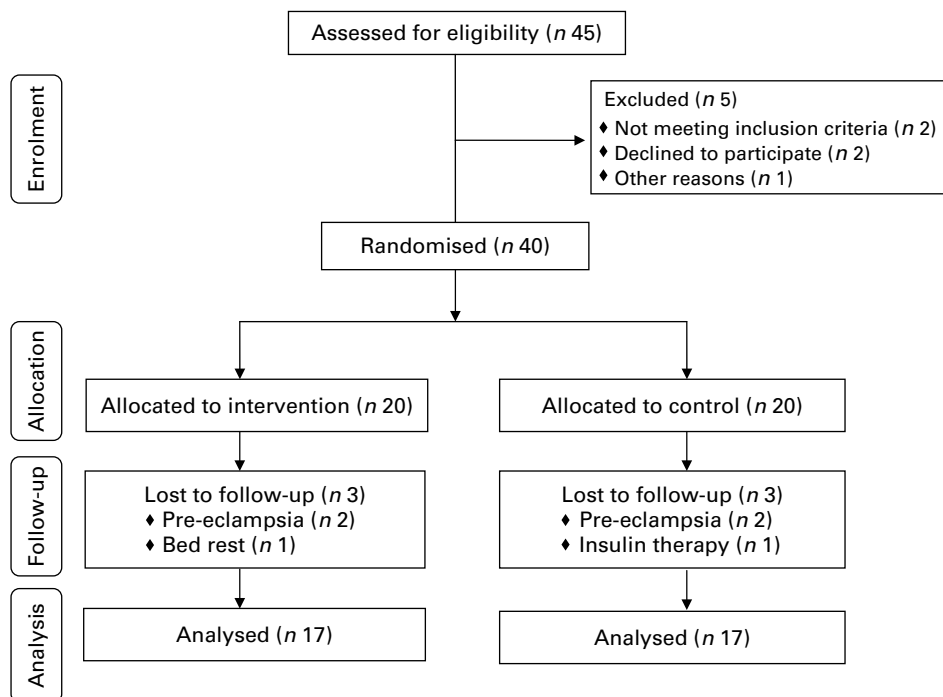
Enrolment

Assessed for eligibility (*n* 45)

Excluded (*n* 5)
♦ Not meeting inclusion criteria (*n* 2)
♦ Declined to participate (*n* 2)
♦ Other reasons (*n* 1)

Randomised (*n* 40)

Allocation

Allocated to intervention (*n* 20)

Allocated to control (*n* 20)

Follow-up

Lost to follow-up (*n* 3)
♦ Pre-eclampsia (*n* 2)
♦ Bed rest (*n* 1)

Lost to follow-up (*n* 3)
♦ Pre-eclampsia (*n* 2)
♦ Insulin therapy (*n* 1)

Analysis

Analysed (*n* 17)

Analysed (*n* 17)